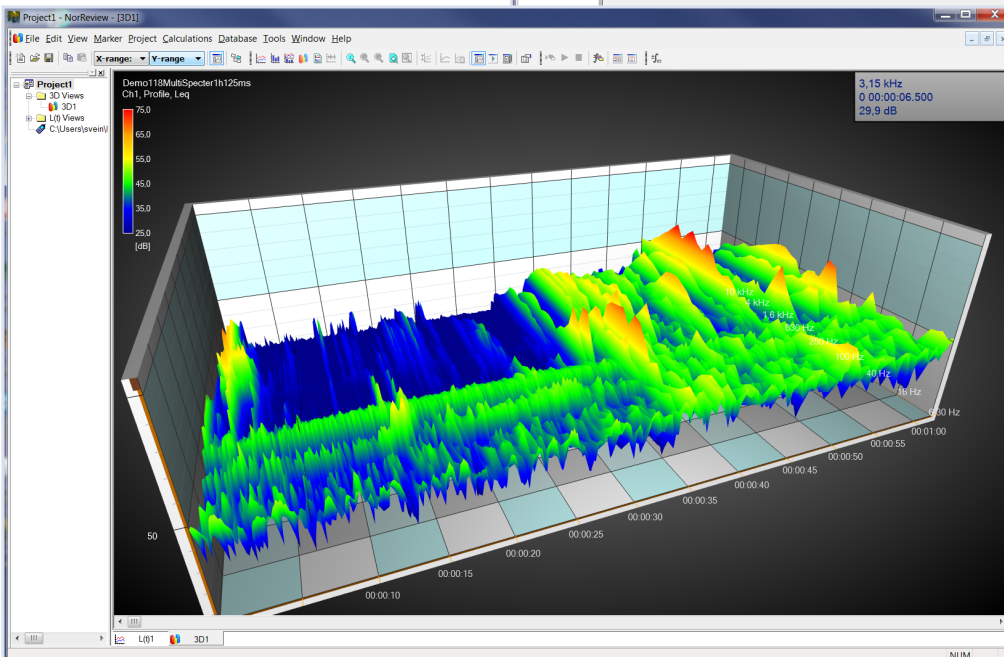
Project1 - NorReview - [3D1]

File Edit View Marker Project Calculations Database Tools Window Help

X-range: Y-range

Project1
3D Views
3D1
L(t) Views
C:\Users\svein\

Demo118MultiSpecter1h125ms
Ch1, Profile, Leq

3,15 kHz
0 00:00:06.500
29,9 dB

75,0
65,0
55,0
45,0
35,0
25,0
[dB]

10 kHz
4 kHz
1,6 kHz
630 Hz
250 Hz
100 Hz
40 Hz
16 Hz
6,30 Hz

00:01:00
00:00:55
00:00:50
00:00:45
00:00:40
00:00:35
00:00:30
00:00:25
00:00:20
00:00:15
00:00:10

50

L(t)1 3D1

NUM